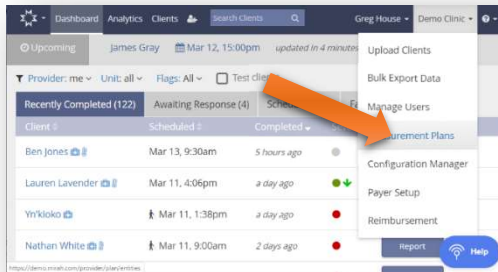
Dashboard Analytics Clients Search Clients Greg House Demo Clinic

Upcoming James Gray Mar 12, 15:00pm updated in 4 minute

Provider: me Unit: all Flags: All Test cli

Recently Completed (122) Awaiting Response (4) Sche

| Client | Scheduled | Completed |
|---|---|---|
| Ben Jones | Mar 13, 9:30am | 5 hours ago |
| Lauren Lavender | Mar 11, 4:06pm | a day ago |
| Yn'kloko | Mar 11, 1:38pm | a day ago |
| Nathan White | Mar 11, 9:00am | 2 days ago |

Upload Clients
Bulk Export Data
Manage Users
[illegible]urement Plans
Configuration Manager
Payer Setup
Reimbursement

Report

Help

https://demo.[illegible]/provider/plan/entities